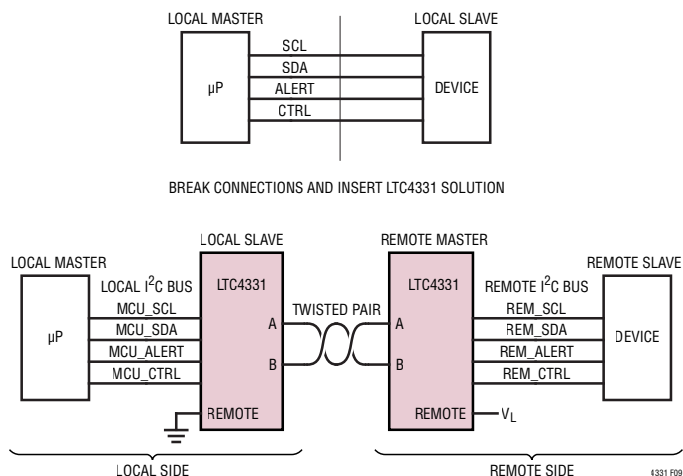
LOCAL MASTER

LOCAL SLAVE

SCL
SDA
ALERT
CTRL

μP

DEVICE

BREAK CONNECTIONS AND INSERT LTC4331 SOLUTION

LOCAL MASTER

LOCAL SLAVE

REMOTE MASTER

REMOTE SLAVE

LOCAL I$^2$C BUS

LTC4331

TWISTED PAIR

LTC4331

REMOTE I$^2$C BUS

μP

MCU_SCL
MCU_SDA
MCU_ALERT
MCU_CTRL

A

B

A

B

REM_SCL
REM_SDA
REM_ALERT
REM_CTRL

DEVICE

REMOTE

REMOTE

V$_L$

LOCAL SIDE

REMOTE SIDE

4331 F09